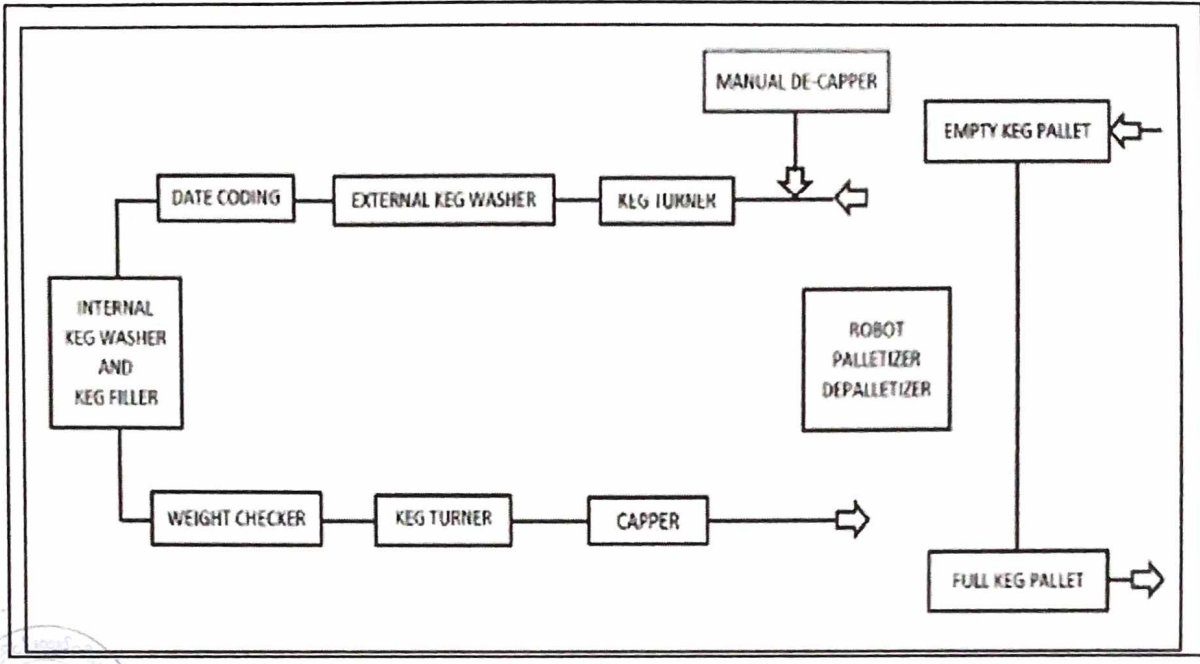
MANUAL DE-CAPPER

EMPTY KEG PALLET

DATE CODING

EXTERNAL KEG WASHER

KEG TURNER

INTERNAL KEG WASHER AND KEG FILLER

ROBOT PALLETIZER DEPALLETIZER

WEIGHT CHECKER

KEG TURNER

CAPPER

FULL KEG PALLET